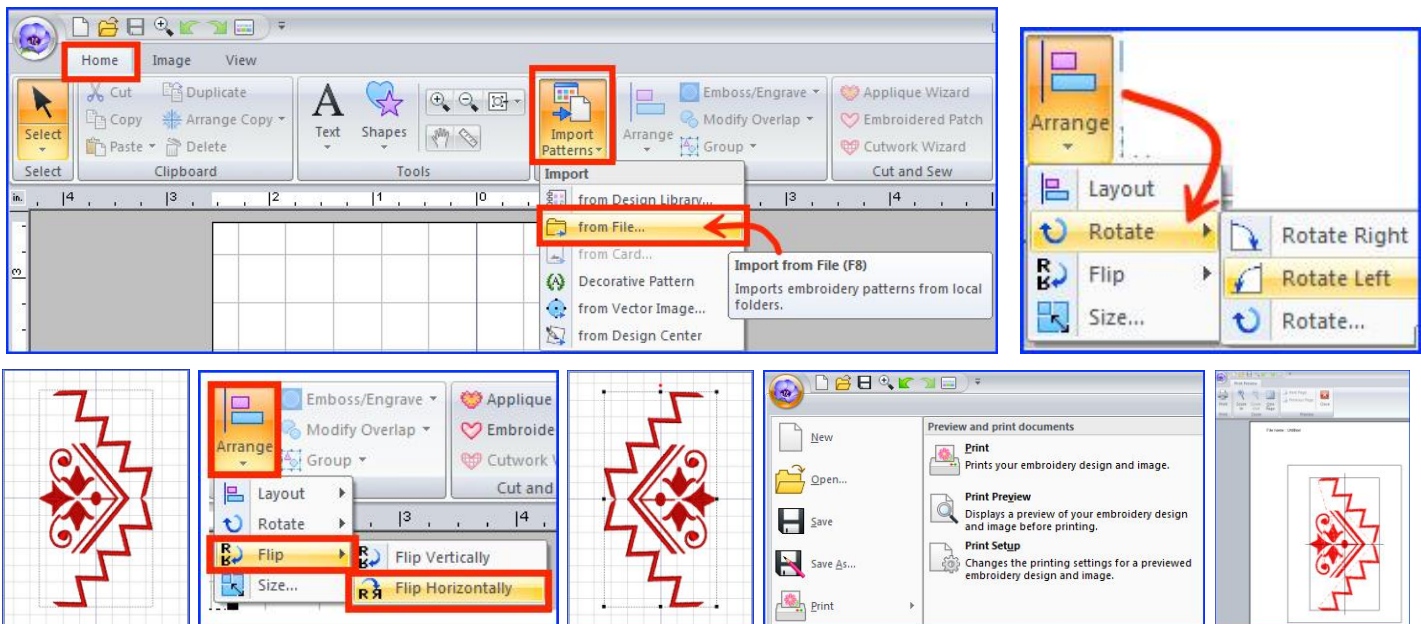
Home Image View

Select
Select

Cut
Copy
Paste
Duplicate
Arrange Copy
Delete
Clipboard

Text
Shapes
Tools

Import Patterns

Arrange

Emboss/Engrave
Modify Overlap
Group

Applique Wizard
Embroidered Patch
Cutwork Wizard
Cut and Sew

in. 4 3 2 1 0 3 4

Import
from Design Library...
from File...
from Card...
Decorative Pattern
from Vector Image...
from Design Center

Import from File (F8)
Imports embroidery patterns from local folders.

Arrange
Layout
Rotate
Flip
Size...
Rotate Right
Rotate Left
Rotate...

Arrange
Emboss/Engrave
Modify Overlap
Group
Applique
Embroide
Cutwork
Cut and
Layout
Rotate
Flip
Size...
Flip Vertically
Flip Horizontally
3 4

New
Open...
Save
Save As...
Print

Preview and print documents
Print
Prints your embroidery design and image.
Print Preview
Displays a preview of your embroidery design and image before printing.
Print Setup
Changes the printing settings for a previewed embroidery design and image.

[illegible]